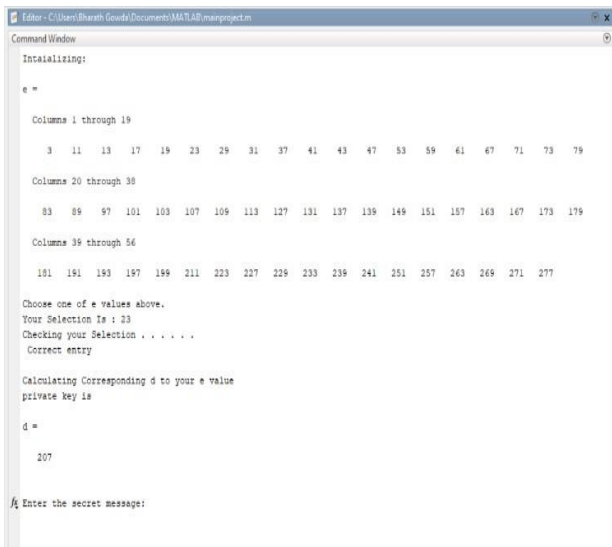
Editor - C:\Users\Bharath Gowda\Documents\MATLAB\mainproject.m

Command Window

Intaializing:

e =

Columns 1 through 19

3 11 13 17 19 23 29 31 37 41 43 47 53 59 61 67 71 73 79

Columns 20 through 38

83 89 97 101 103 107 109 113 127 131 137 139 149 151 157 163 167 173 179

Columns 39 through 56

181 191 193 197 199 211 223 227 229 233 239 241 251 257 263 269 271 277

Choose one of e values above.
Your Selection Is : 23
Checking your Selection . . . . . .
Correct entry

Calculating Corresponding d to your e value
private key is

d =

207

$f_x$ Enter the secret message: